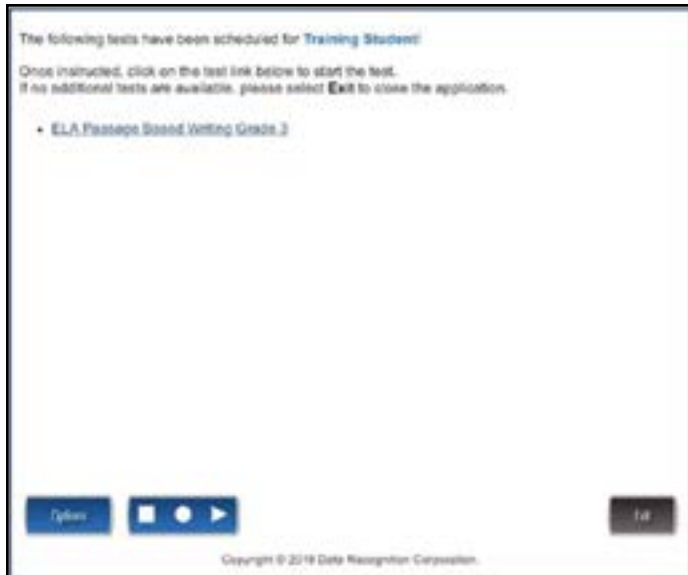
The following tests have been scheduled for Training Student!

Once instructed, click on the test link below to start the test.
If no additional tests are available, please select Exit to close the application.

• ELA Passage Based Writing Grade 3

Options

Exit

Copyright © 2019 Data Recognition Corporation.